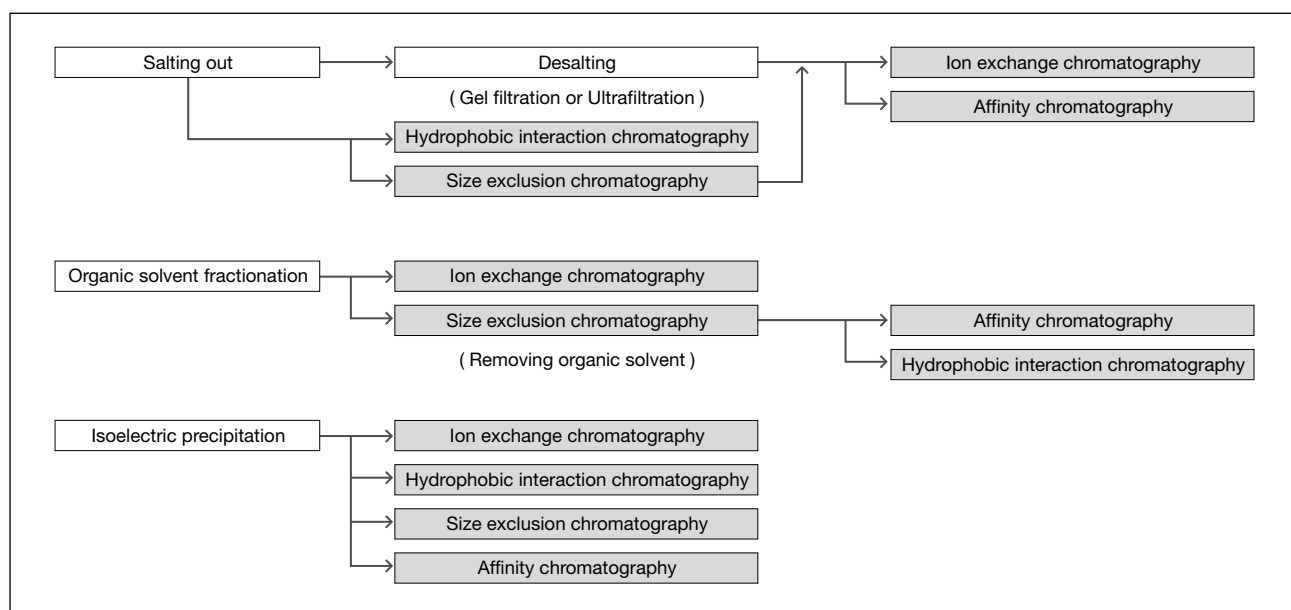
Salting out

Desalting

( Gel filtration or Ultrafiltration )

Ion exchange chromatography

Affinity chromatography

Hydrophobic interaction chromatography

Size exclusion chromatography

Organic solvent fractionation

Ion exchange chromatography

Size exclusion chromatography

( Removing organic solvent )

Affinity chromatography

Hydrophobic interaction chromatography

Isoelectric precipitation

Ion exchange chromatography

Hydrophobic interaction chromatography

Size exclusion chromatography

Affinity chromatography